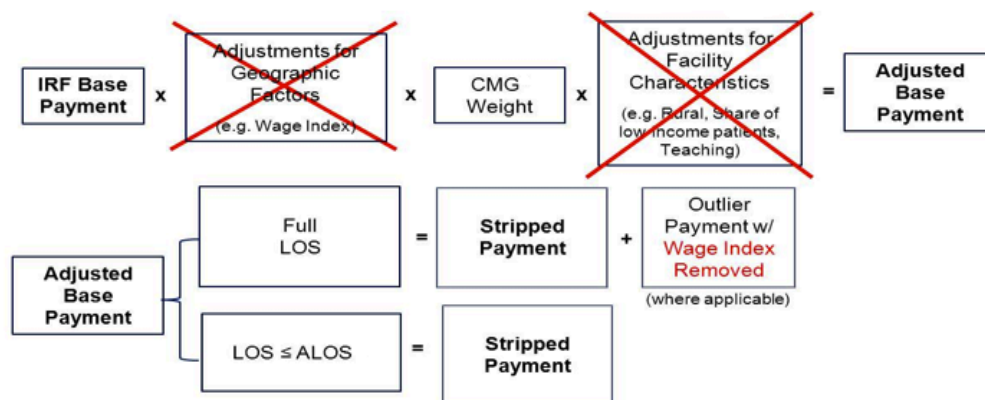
IRF Base Payment x Adjustments for Geographic Factors (e.g. Wage Index) x CMG Weight x Adjustments for Facility Characteristics (e.g. Rural, Share of low income patients, Teaching) = Adjusted Base Payment

Adjusted Base Payment

Full LOS = Stripped Payment + Outlier Payment w/ Wage Index Removed (where applicable)

LOS ≤ ALOS = Stripped Payment